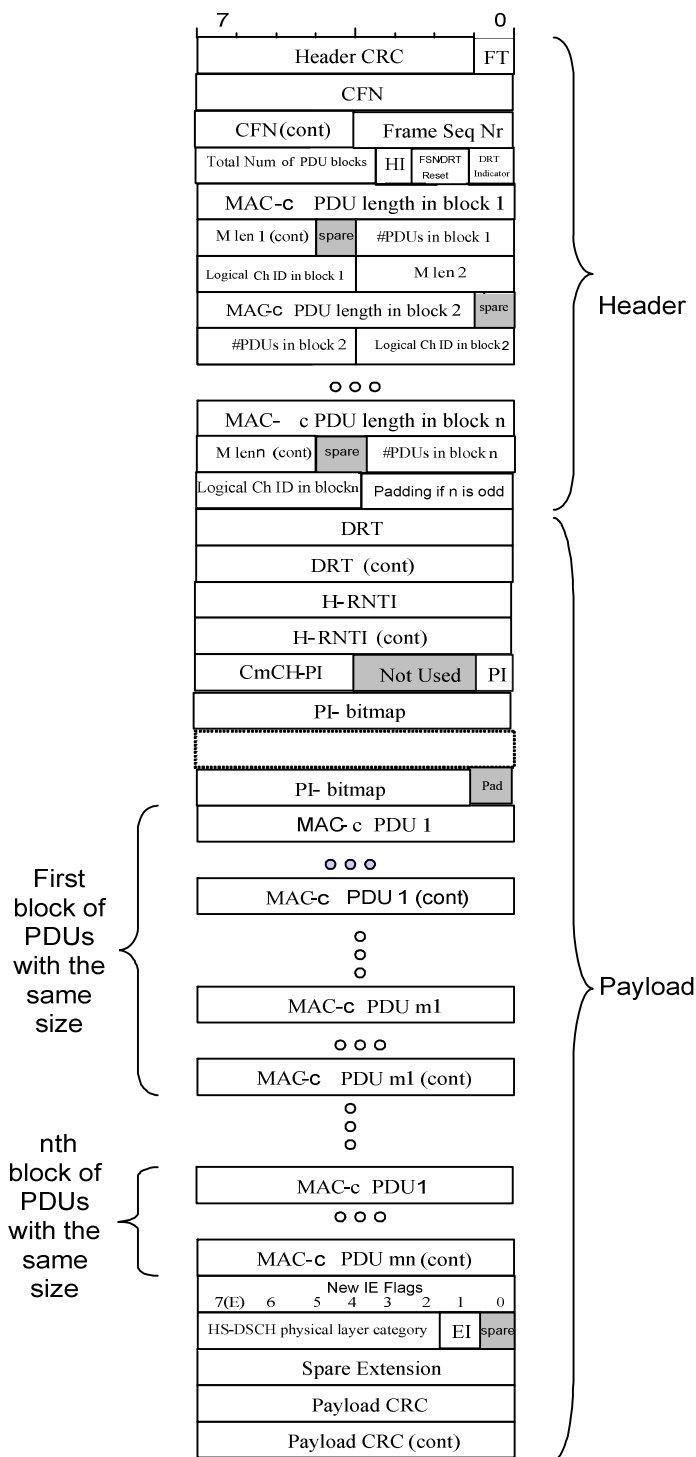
7 0

Header CRC FT

CFN

CFN(cont) Frame Seq Nr

Total Num of PDU blocks HI FSN/DRT Reset DRT Indicator

MAC-c PDU length in block 1

M len 1 (cont) spare #PDUs in block 1

Logical Ch ID in block 1 M len 2

MAC-c PDU length in block 2 spare

#PDUs in block 2 Logical Ch ID in block 2

MAC- c PDU length in block n

M lenn (cont) spare #PDUs in block n

Logical Ch ID in blockn Padding if n is odd

Header

DRT

DRT (cont)

H-RNTI

H-RNTI (cont)

CmCH-PI Not Used PI

PI- bitmap

PI- bitmap Pad

MAC-c PDU 1

MAC-c PDU 1 (cont)

MAC-c PDU m1

MAC-c PDU m1 (cont)

First block of PDUs with the same size

Payload

MAC-c PDU1

MAC-c PDU mn (cont)

nth block of PDUs with the same size

New IE Flags

7(E) 6 5 4 3 2 1 0

HS-DSCH physical layer category EI spare

Spare Extension

Payload CRC

Payload CRC (cont)